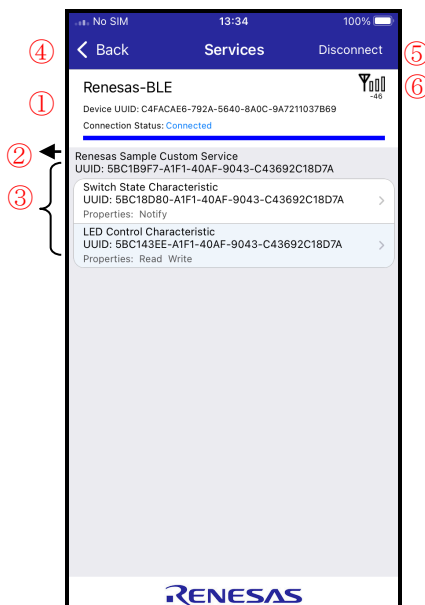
No SIM 13:34 100%

④ Back Services Disconnect ⑤

Renesas-BLE ⑥

① -46

Device UUID: C4FACAE6-792A-5640-8A0C-9A7211037B69

Connection Status: Connected

② Renesas Sample Custom Service
UUID: 5BC1B9F7-A1F1-40AF-9043-C43692C18D7A

③ Switch State Characteristic
UUID: 5BC18D80-A1F1-40AF-9043-C43692C18D7A
Properties: Notify

LED Control Characteristic
UUID: 5BC143EE-A1F1-40AF-9043-C43692C18D7A
Properties: Read Write

RENESAS